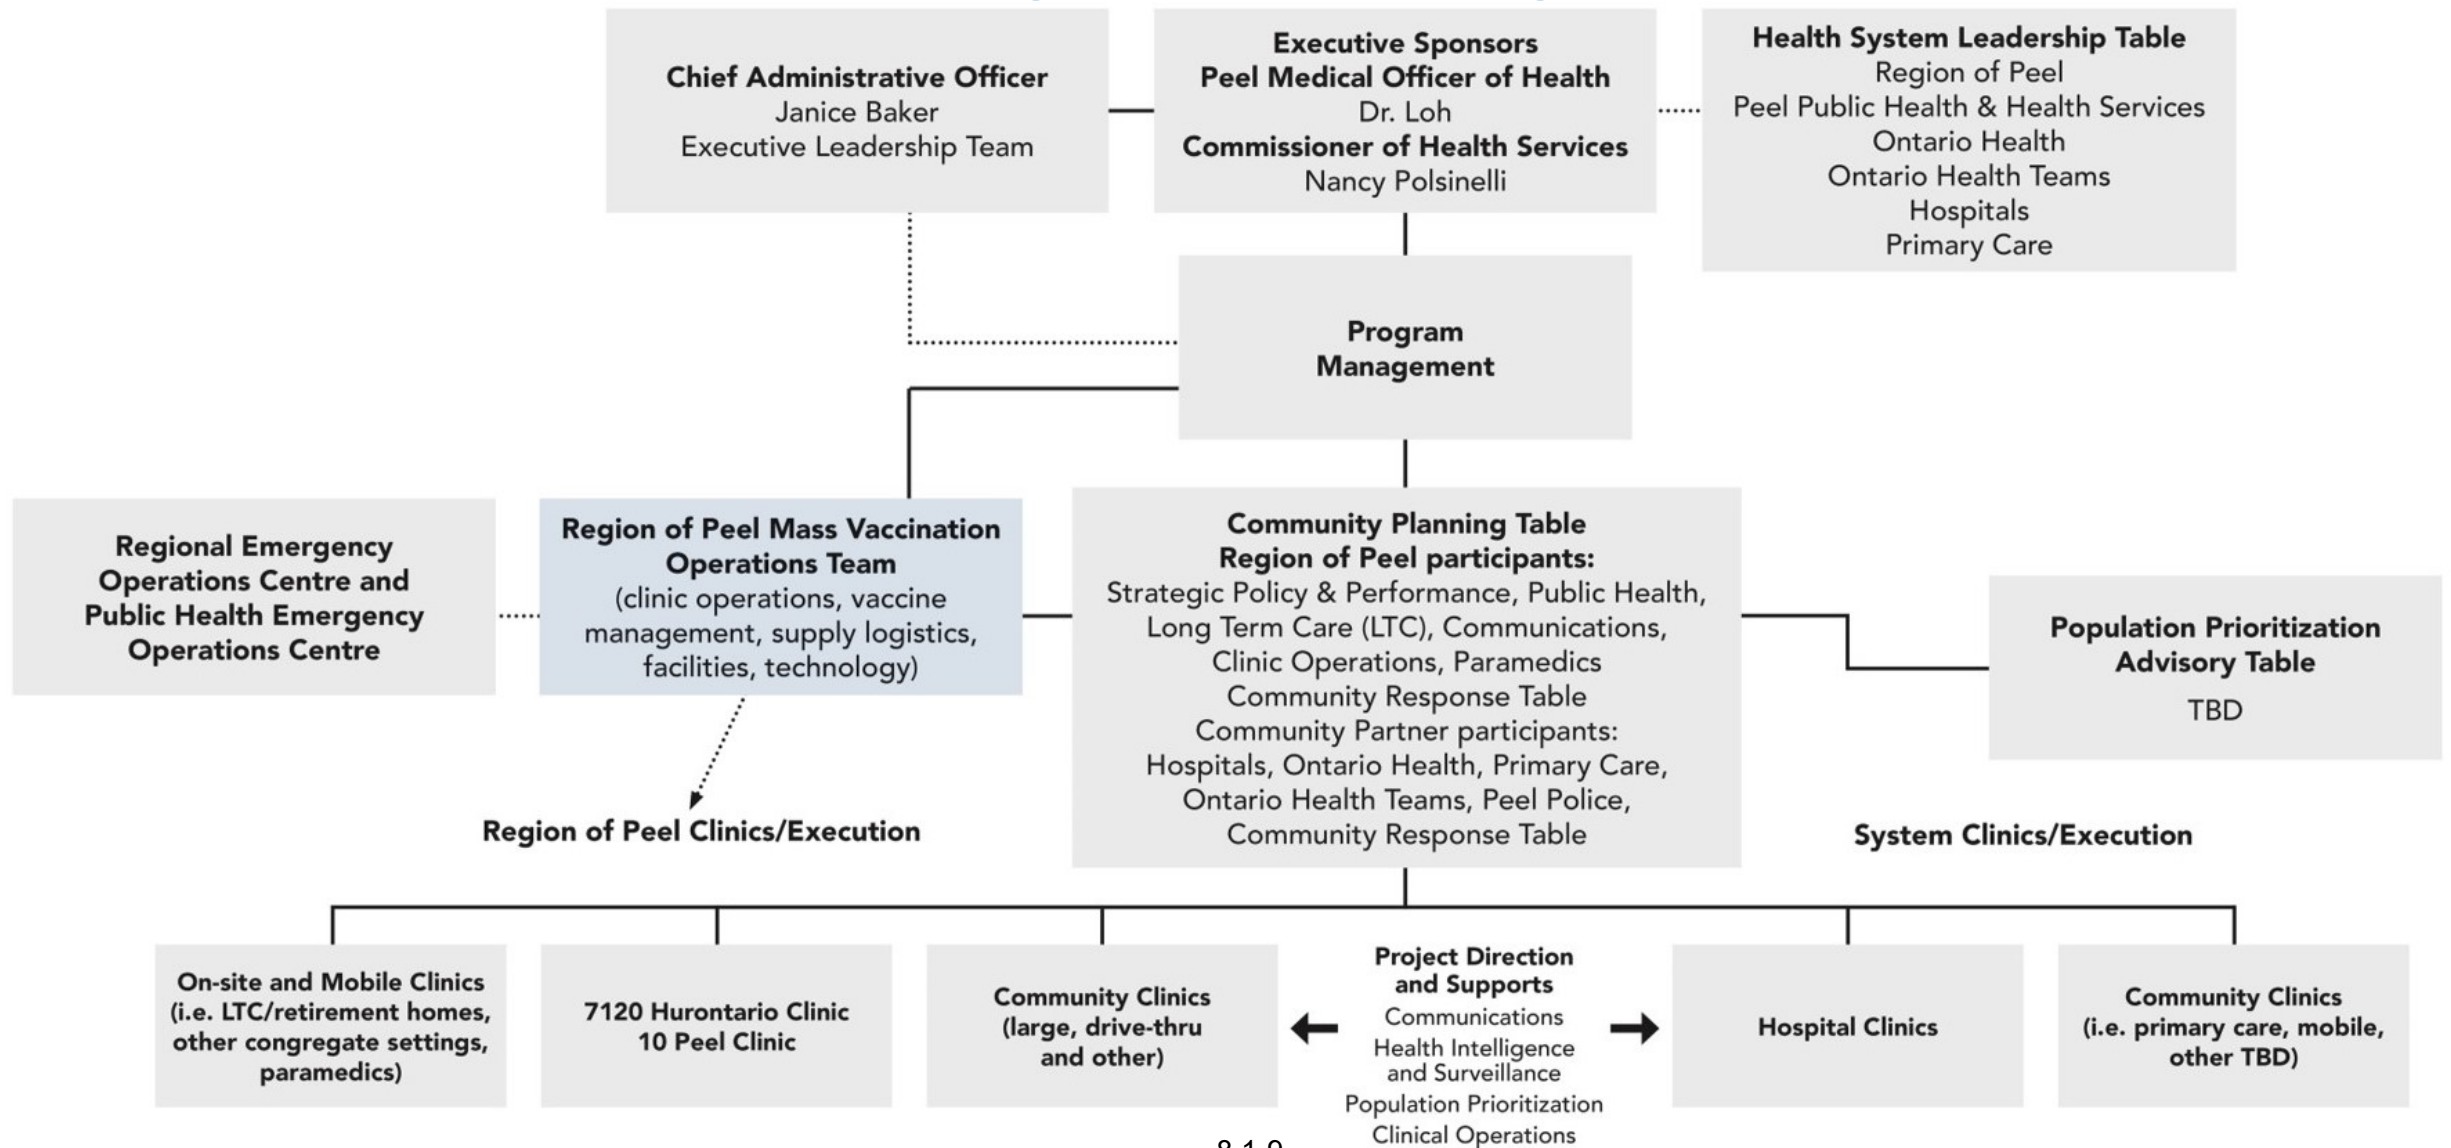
Chief Administrative Officer
Janice Baker
Executive Leadership Team

Executive Sponsors
Peel Medical Officer of Health
Dr. Loh
Commissioner of Health Services
Nancy Polsinelli

Health System Leadership Table
Region of Peel
Peel Public Health & Health Services
Ontario Health
Ontario Health Teams
Hospitals
Primary Care

Program Management

Regional Emergency Operations Centre and Public Health Emergency Operations Centre

Region of Peel Mass Vaccination Operations Team
(clinic operations, vaccine management, supply logistics, facilities, technology)

Community Planning Table
Region of Peel participants:
Strategic Policy & Performance, Public Health, Long Term Care (LTC), Communications, Clinic Operations, Paramedics
Community Response Table
Community Partner participants:
Hospitals, Ontario Health, Primary Care, Ontario Health Teams, Peel Police, Community Response Table

Population Prioritization Advisory Table
TBD

Region of Peel Clinics/Execution

System Clinics/Execution

On-site and Mobile Clinics (i.e. LTC/retirement homes, other congregate settings, paramedics)

7120 Hurontario Clinic
10 Peel Clinic

Community Clinics (large, drive-thru and other)

Project Direction and Supports
Communications
Health Intelligence and Surveillance
Population Prioritization
Clinical Operations

Hospital Clinics

Community Clinics (i.e. primary care, mobile, other TBD)

8.1.9